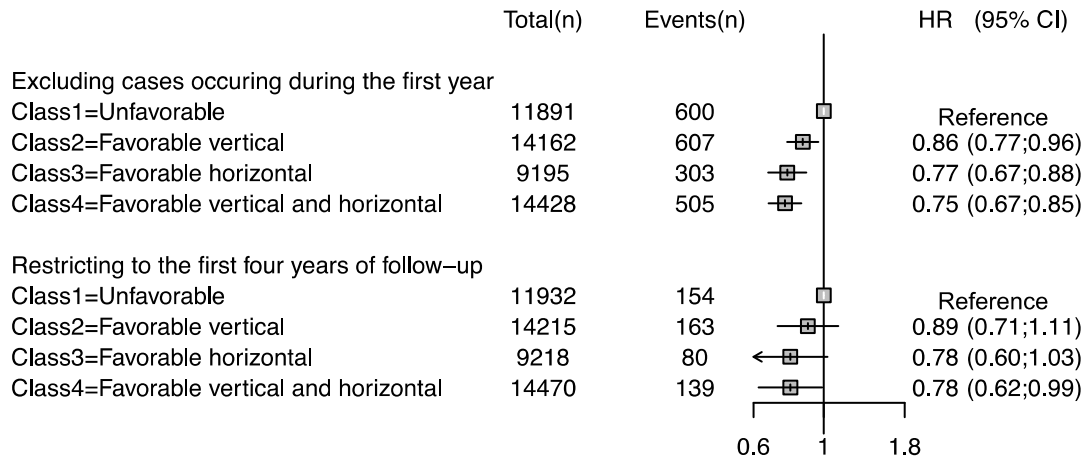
| | Total(n) | Events(n) | HR (95% CI) |
|---|---|---|---|
| Excluding cases occuring during the first year | | | |
| Class1=Unfavorable | 11891 | 600 | Reference |
| Class2=Favorable vertical | 14162 | 607 | 0.86 (0.77;0.96) |
| Class3=Favorable horizontal | 9195 | 303 | 0.77 (0.67;0.88) |
| Class4=Favorable vertical and horizontal | 14428 | 505 | 0.75 (0.67;0.85) |
| Restricting to the first four years of follow−up | | | |
| Class1=Unfavorable | 11932 | 154 | Reference |
| Class2=Favorable vertical | 14215 | 163 | 0.89 (0.71;1.11) |
| Class3=Favorable horizontal | 9218 | 80 | 0.78 (0.60;1.03) |
| Class4=Favorable vertical and horizontal | 14470 | 139 | 0.78 (0.62;0.99) |

0.6 1 1.8